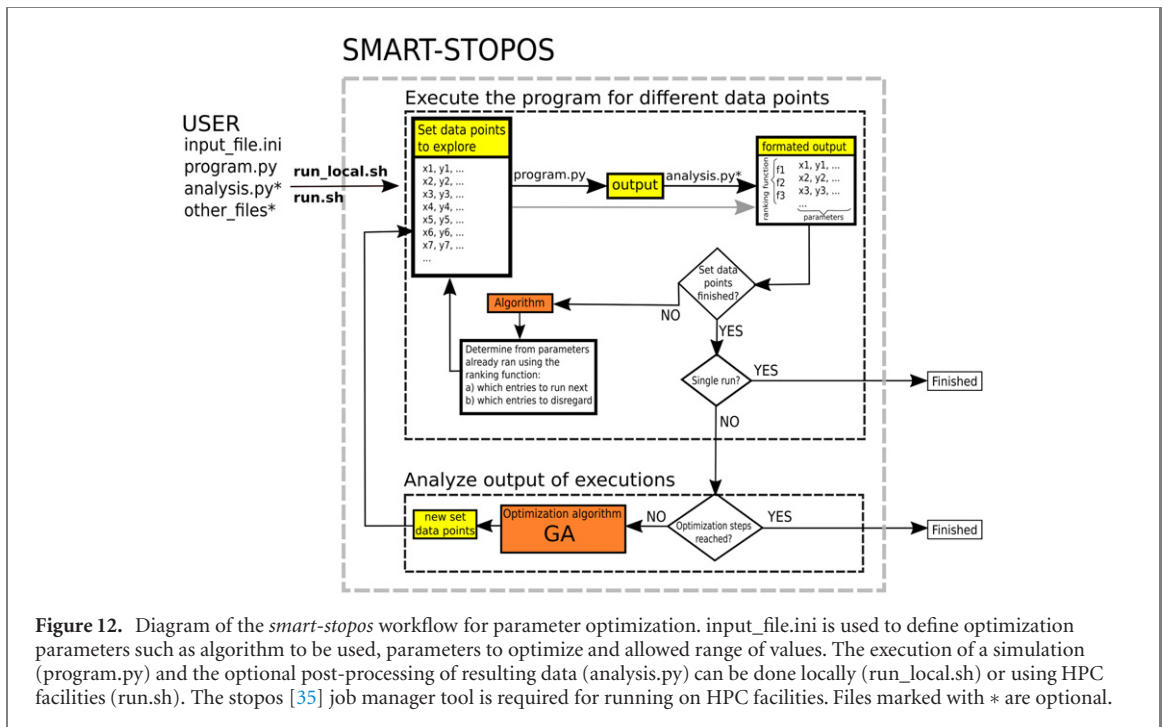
SMART-STOPOS

USER
input_file.ini
program.py
analysis.py*
other_files*

run_local.sh
run.sh

Execute the program for different data points

Set data points to explore

x1, y1, ...
x2, y2, ...
x3, y3, ...
x4, y4, ...
x5, y5, ...
x6, y6, ...
x7, y7, ...
...

program.py

output

analysis.py*

formated output

ranking function
f1
f2
f3

x1, y1, ...
x2, y2, ...
x3, y3, ...
...
parameters

Set data points finished?

NO

YES

Algorithm

Determine from parameters already ran using the ranking function:
a) which entries to run next
b) which entries to disregard

Single run?

YES

Finished

NO

Analyze output of executions

new set data points

Optimization algorithm
GA

NO

Optimization steps reached?

YES

Finished

**Figure 12.** Diagram of the *smart-stopos* workflow for parameter optimization. input_file.ini is used to define optimization parameters such as algorithm to be used, parameters to optimize and allowed range of values. The execution of a simulation (program.py) and the optional post-processing of resulting data (analysis.py) can be done locally (run_local.sh) or using HPC facilities (run.sh). The stopos [35] job manager tool is required for running on HPC facilities. Files marked with $*$ are optional.